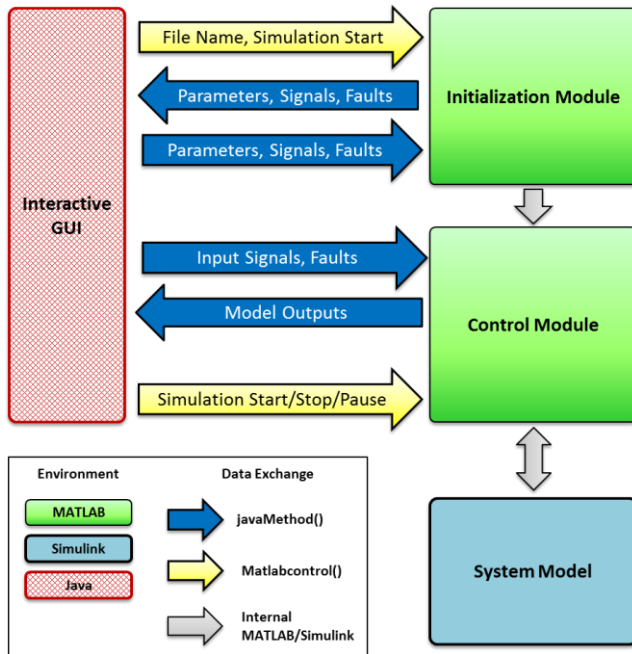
Interactive GUI

File Name, Simulation Start

Parameters, Signals, Faults

Parameters, Signals, Faults

Initialization Module

Input Signals, Faults

Model Outputs

Simulation Start/Stop/Pause

Control Module

System Model

Environment

MATLAB

Simulink

Java

Data Exchange

javaMethod()

Matlabcontrol()

Internal MATLAB/Simulink